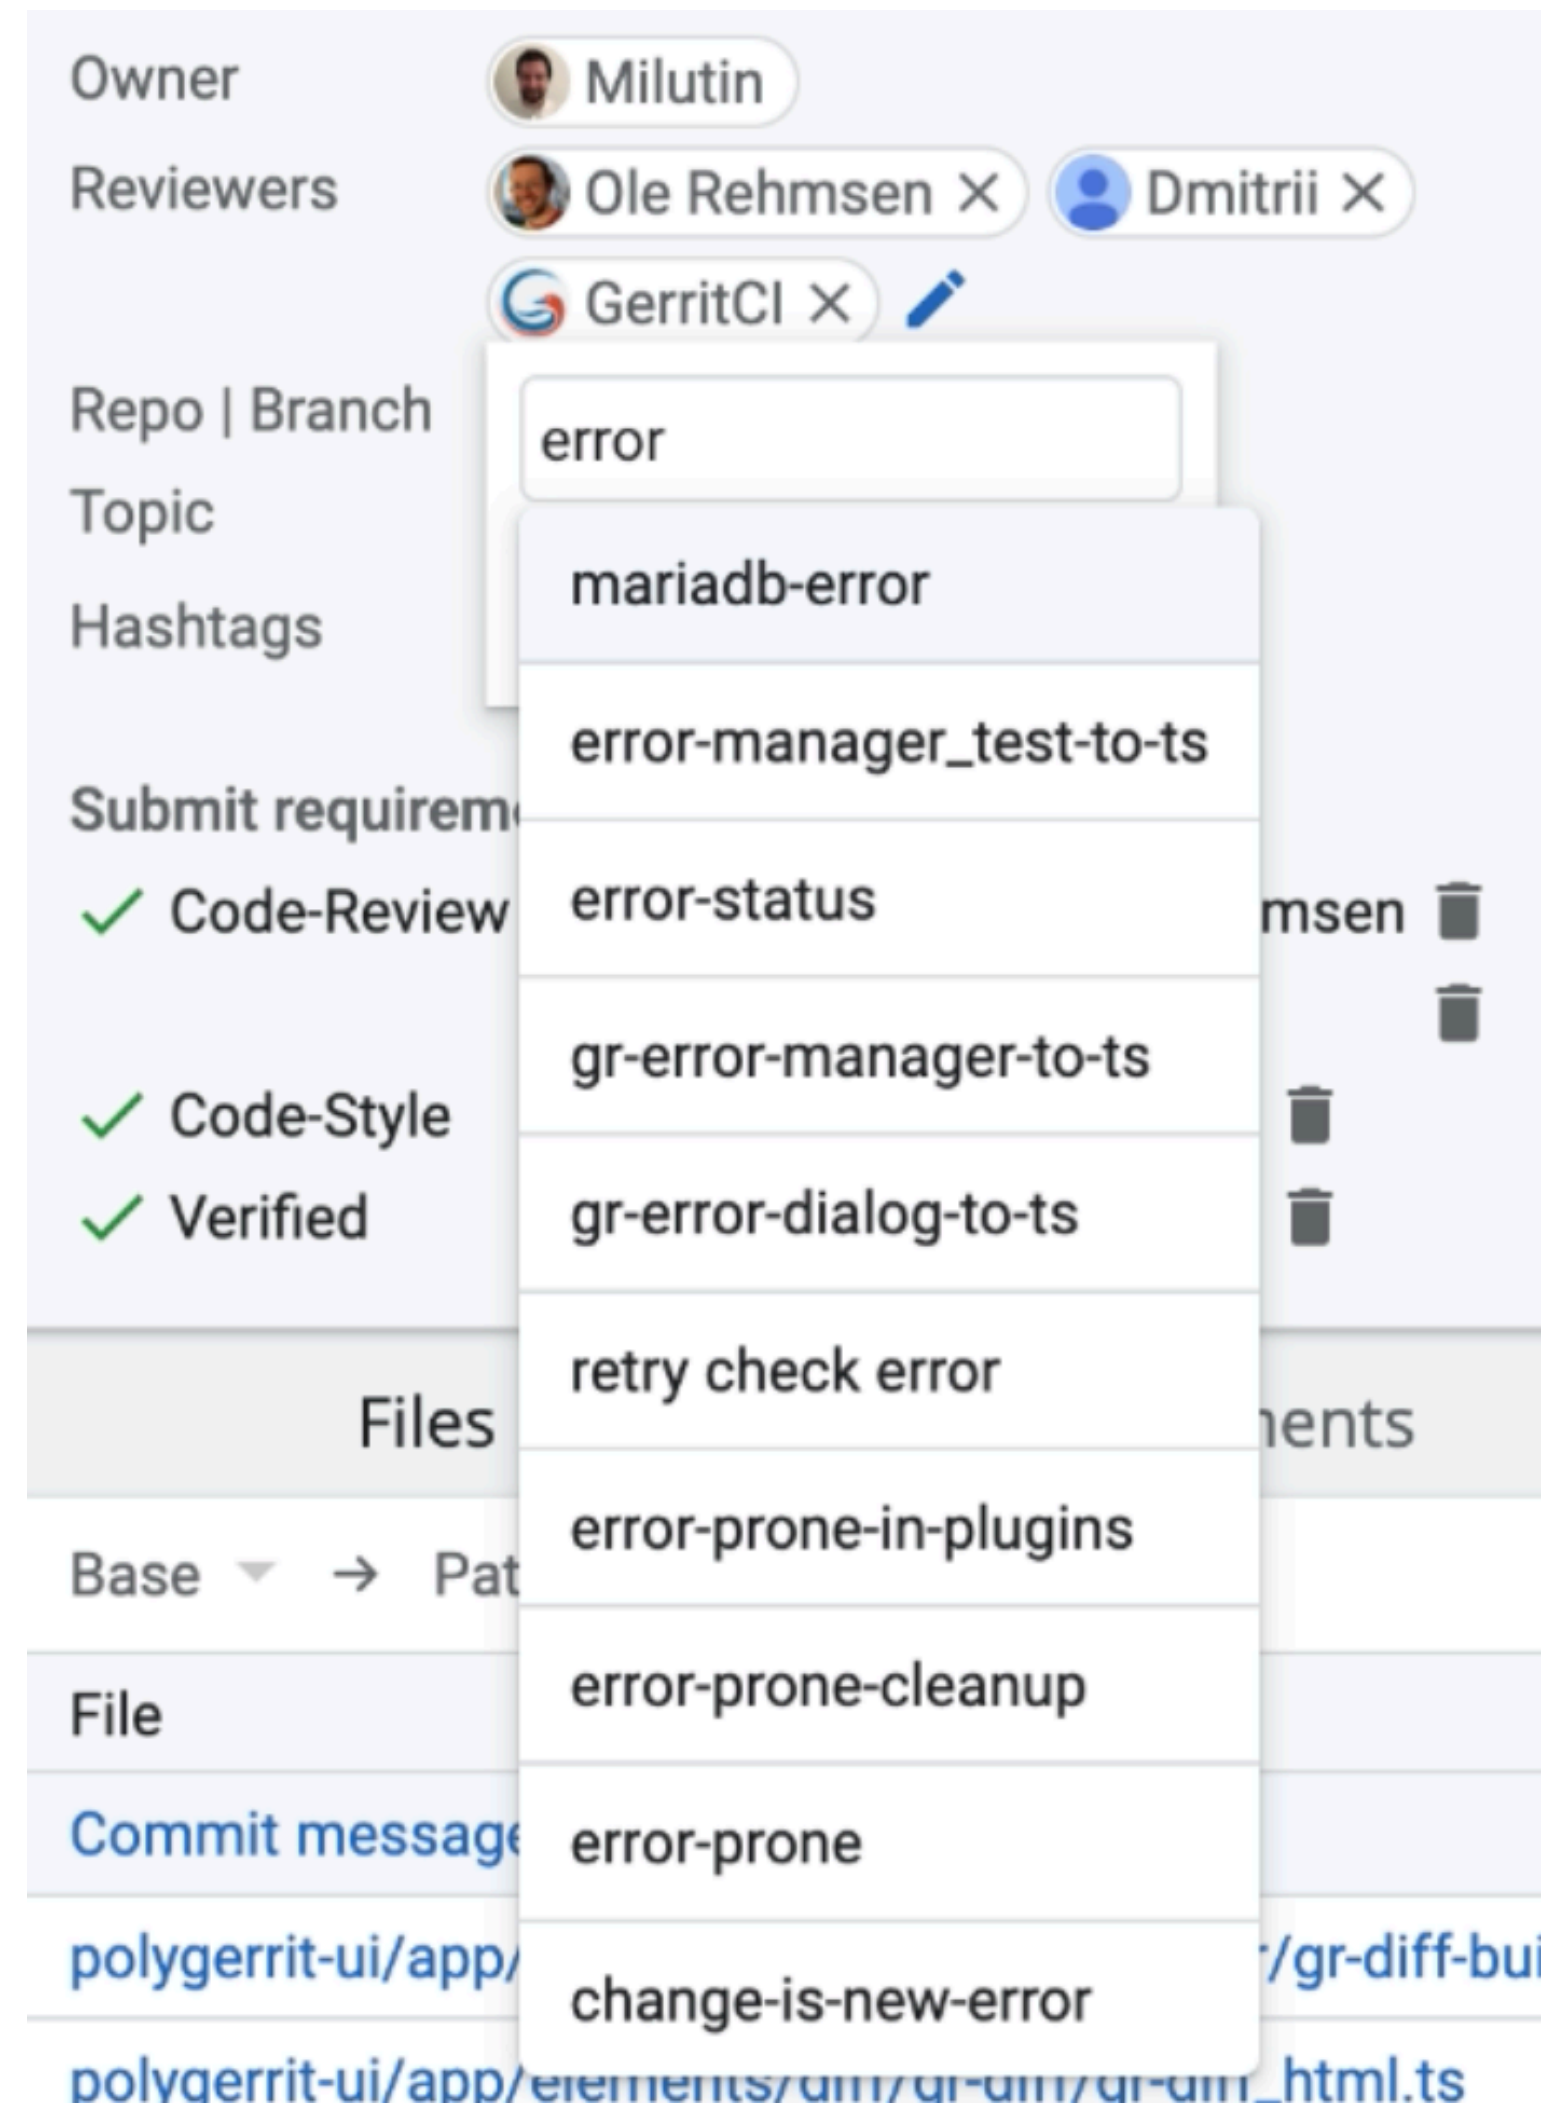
Owner
Milutin

Reviewers
Ole Rehmsen ✕
Dmitrii ✕
GerritCI ✕

Repo | Branch
Topic
Hashtags

error

mariadb-error
error-manager_test-to-ts
error-status
gr-error-manager-to-ts
gr-error-dialog-to-ts
retry check error
error-prone-in-plugins
error-prone-cleanup
error-prone
change-is-new-error

Submit requirem
✓ Code-Review
msen
✓ Code-Style
✓ Verified

Files
ents

Base → Pat

File

Commit message

polygerrit-ui/app/
/gr-diff-bui

polygerrit-ui/app/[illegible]_html.ts